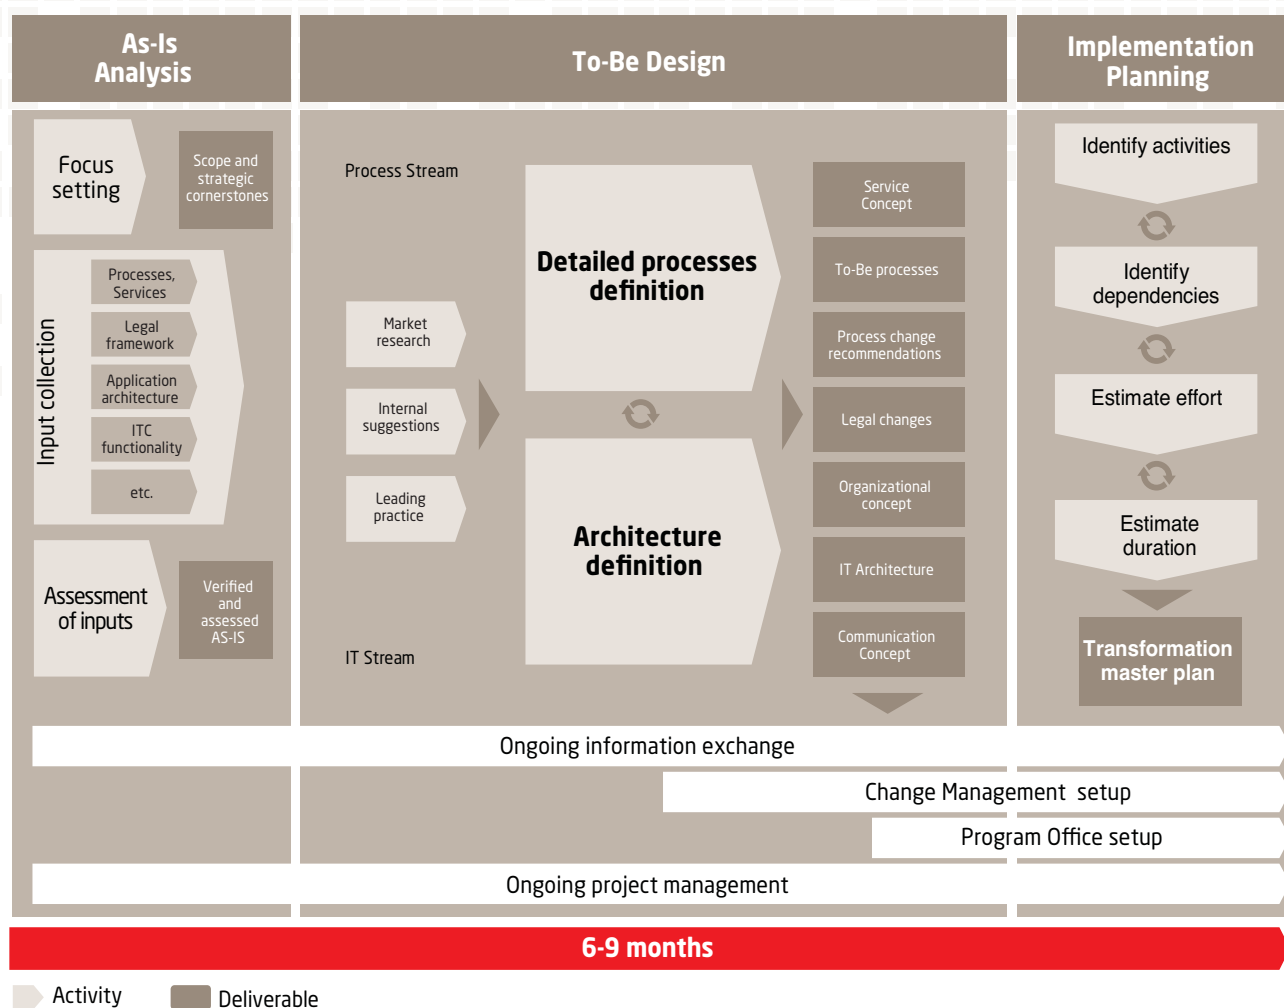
As-Is Analysis

To-Be Design

Implementation Planning

Focus setting

Scope and strategic cornerstones

Input collection

Processes, Services

Legal framework

Application architecture

ITC functionality

etc.

Assessment of inputs

Verified and assessed AS-IS

Process Stream

Market research

Internal suggestions

Leading practice

IT Stream

Detailed processes definition

Architecture definition

Service Concept

To-Be processes

Process change recommendations

Legal changes

Organizational concept

IT Architecture

Communication Concept

Identify activities

Identify dependencies

Estimate effort

Estimate duration

Transformation master plan

Ongoing information exchange

Change Management setup

Program Office setup

Ongoing project management

6-9 months

Activity

Deliverable